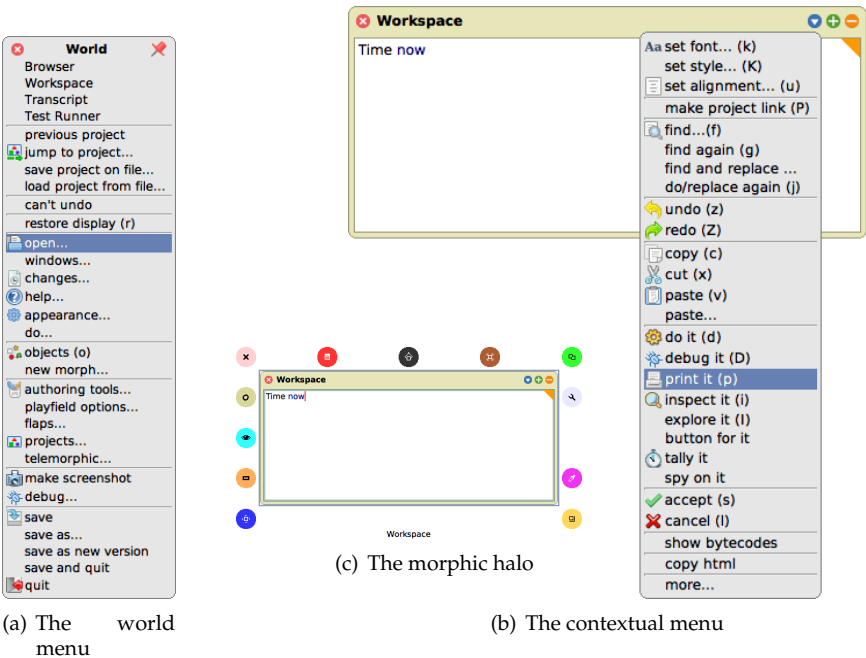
World
Browser
Workspace
Transcript
Test Runner
previous project
jump to project...
save project on file...
load project from file...
can't undo
restore display (r)
open...
windows...
changes...
help...
appearance...
do...
objects (o)
new morph...
authoring tools...
playfield options...
flaps...
projects...
telemorphic...
make screenshot
debug...
save
save as...
save as new version
save and quit
quit

(a) The world menu

Workspace
Time now

set font... (k)
set style... (K)
set alignment... (u)
make project link (P)
find...(f)
find again (g)
find and replace ...
do/replace again (j)
undo (z)
redo (Z)
copy (c)
cut (x)
paste (v)
paste...
do it (d)
debug it (D)
print it (p)
inspect it (i)
explore it (I)
button for it
tally it
spy on it
accept (s)
cancel (l)
show bytecodes
copy html
more...

Workspace
Time now
Workspace

(c) The morphic halo

(b) The contextual menu